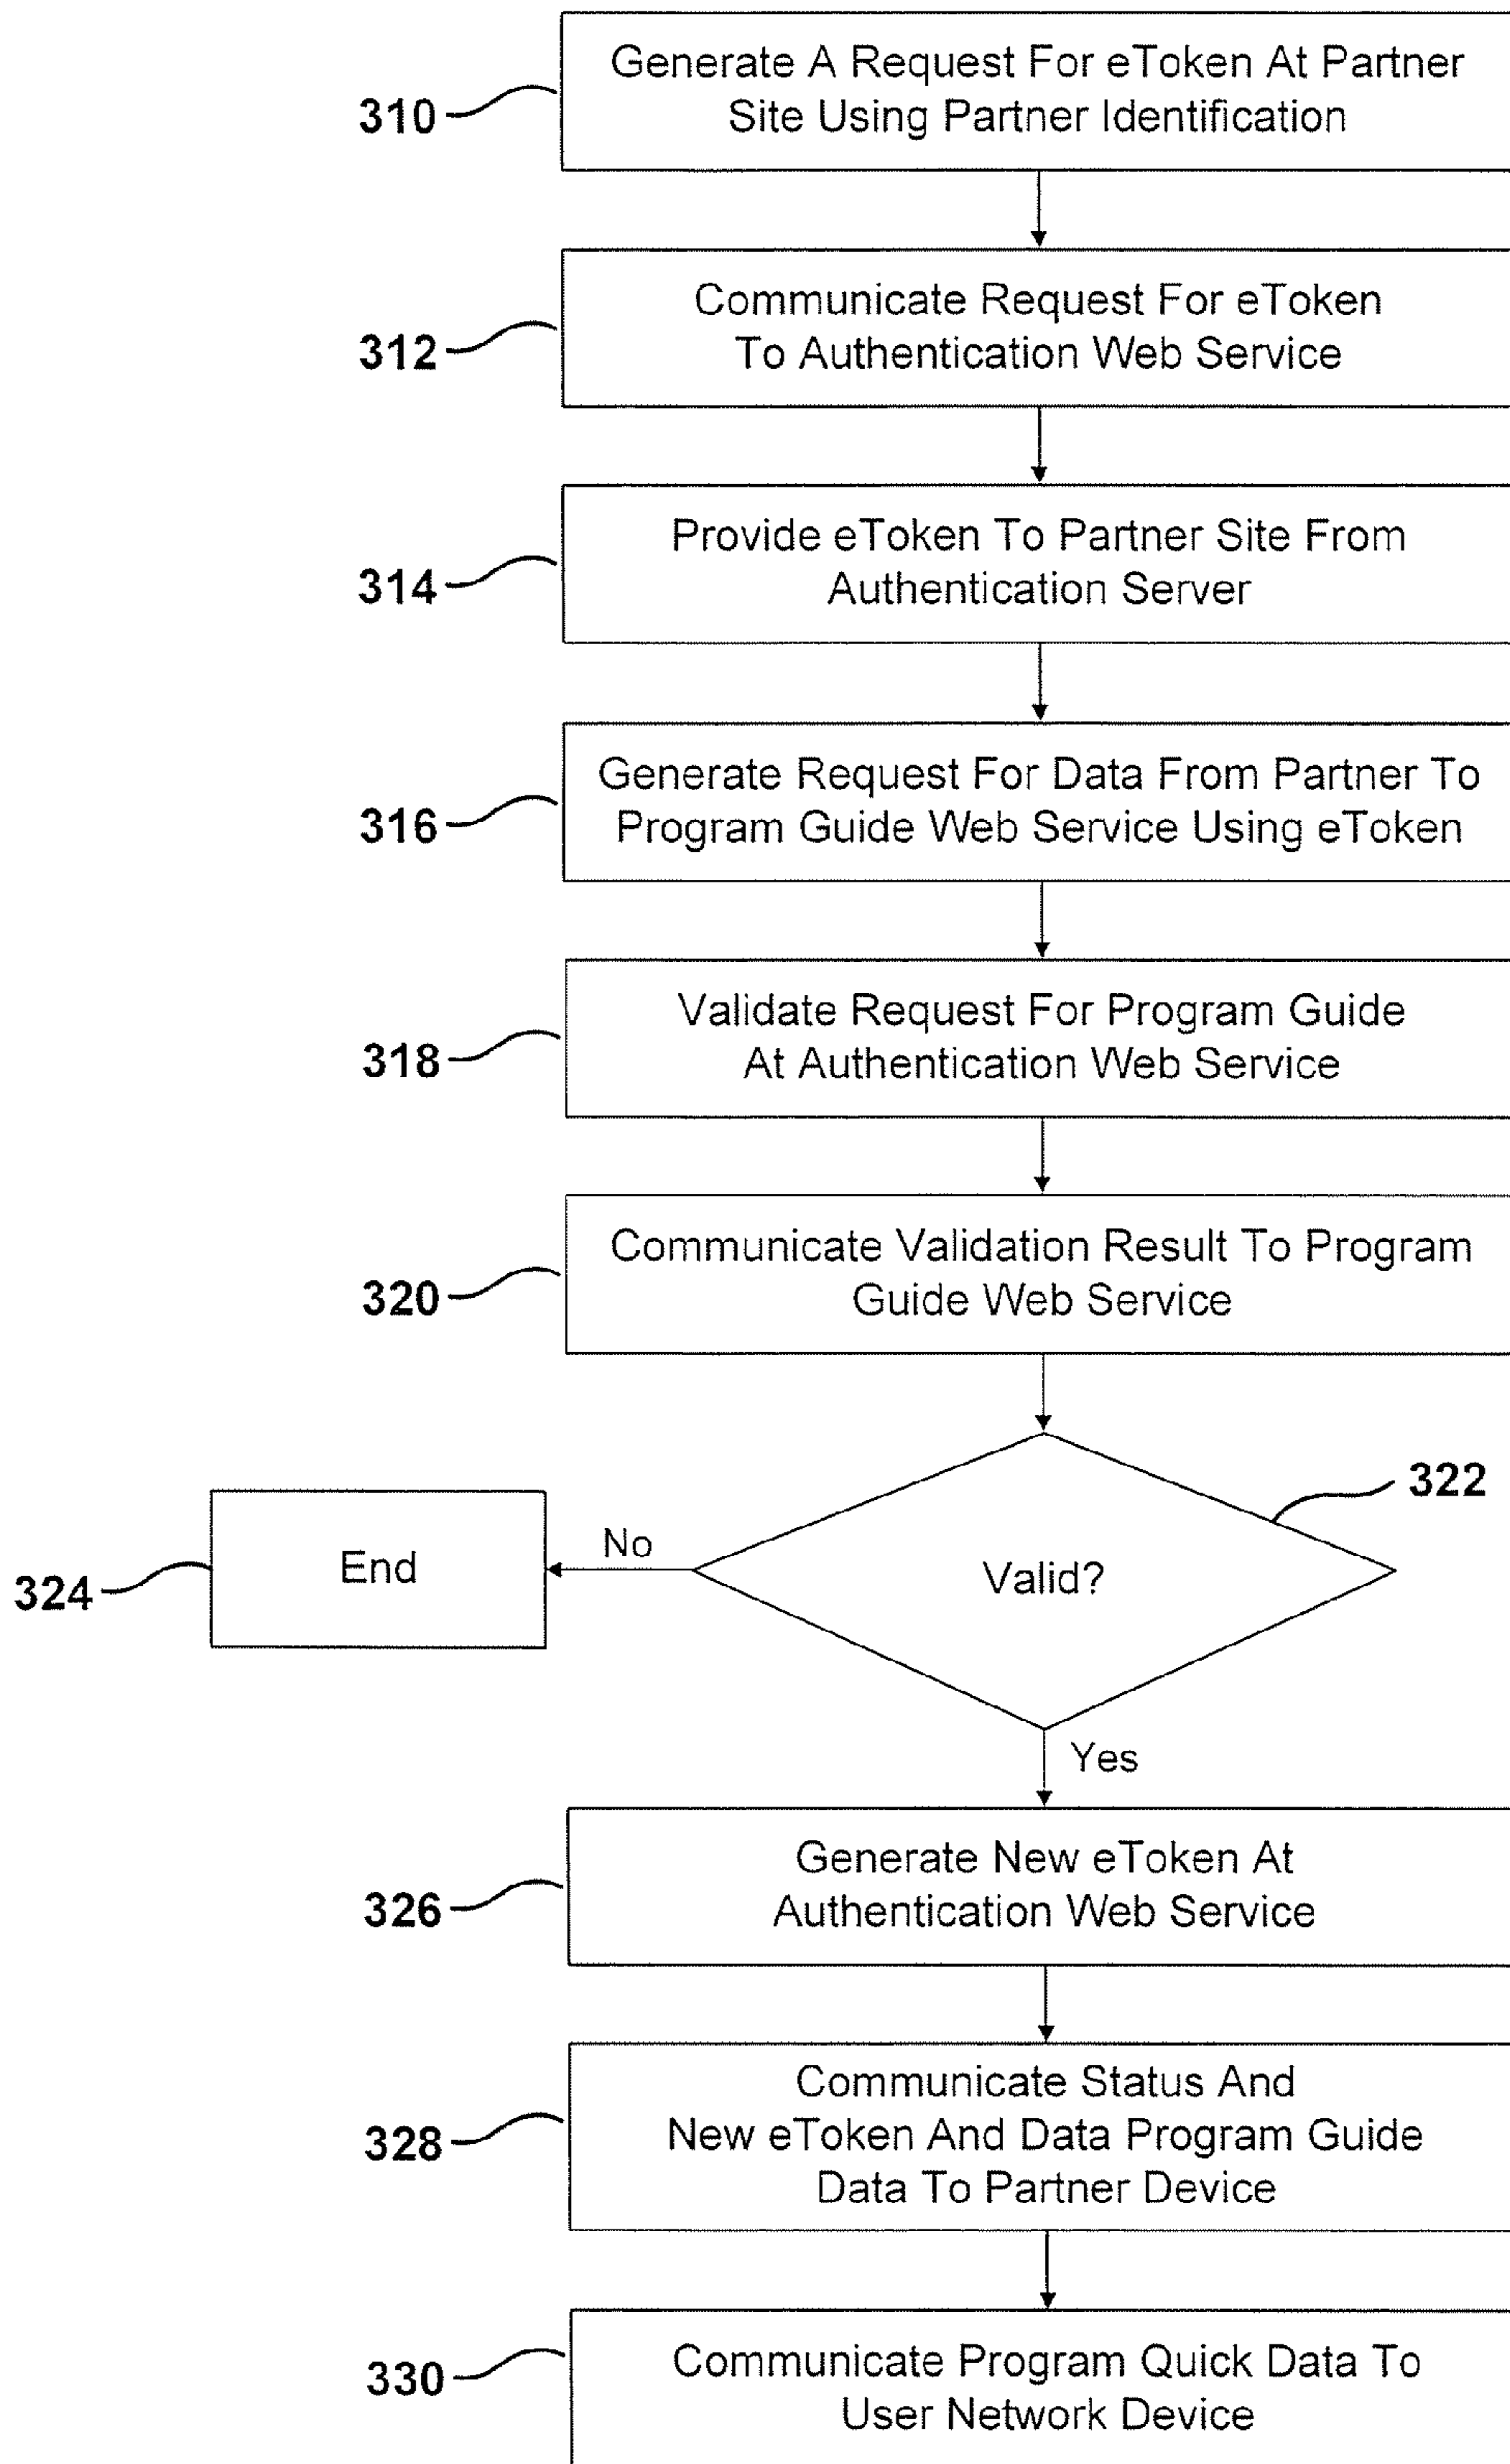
310 Generate A Request For eToken At Partner Site Using Partner Identification

312 Communicate Request For eToken To Authentication Web Service

314 Provide eToken To Partner Site From Authentication Server

316 Generate Request For Data From Partner To Program Guide Web Service Using eToken

318 Validate Request For Program Guide At Authentication Web Service

320 Communicate Validation Result To Program Guide Web Service

322 Valid?

No

324 End

Yes

326 Generate New eToken At Authentication Web Service

328 Communicate Status And New eToken And Data Program Guide Data To Partner Device

330 Communicate Program Quick Data To User Network Device